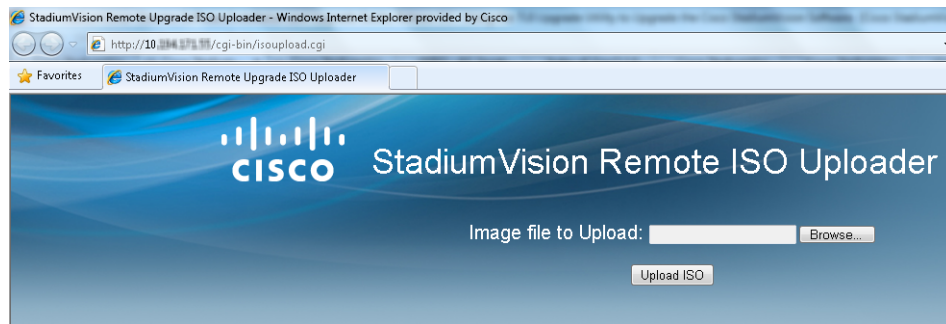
StadiumVision Remote Upgrade ISO Uploader - Windows Internet Explorer provided by Cisco

http://10.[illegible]/cgi-bin/isoupload.cgi

Favorites

StadiumVision Remote Upgrade ISO Uploader

CISCO

StadiumVision Remote ISO Uploader

Image file to Upload:

Browse...

Upload ISO